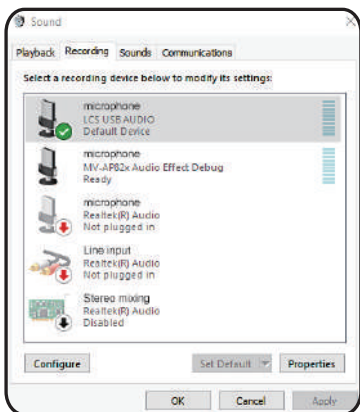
Sound

Playback Recording Sounds Communications

Select a recording device below to modify its settings:

microphone
LCS USB AUDIO
Default Device

microphone
MV-AP82x Audio Effect Debug
Ready

microphone
Realtek(R) Audio
Not plugged in

Line input
Realtek(R) Audio
Not plugged in

Stereo mixing
Realtek(R) Audio
Disabled

Configure

Set Default

Properties

OK

Cancel

Apply